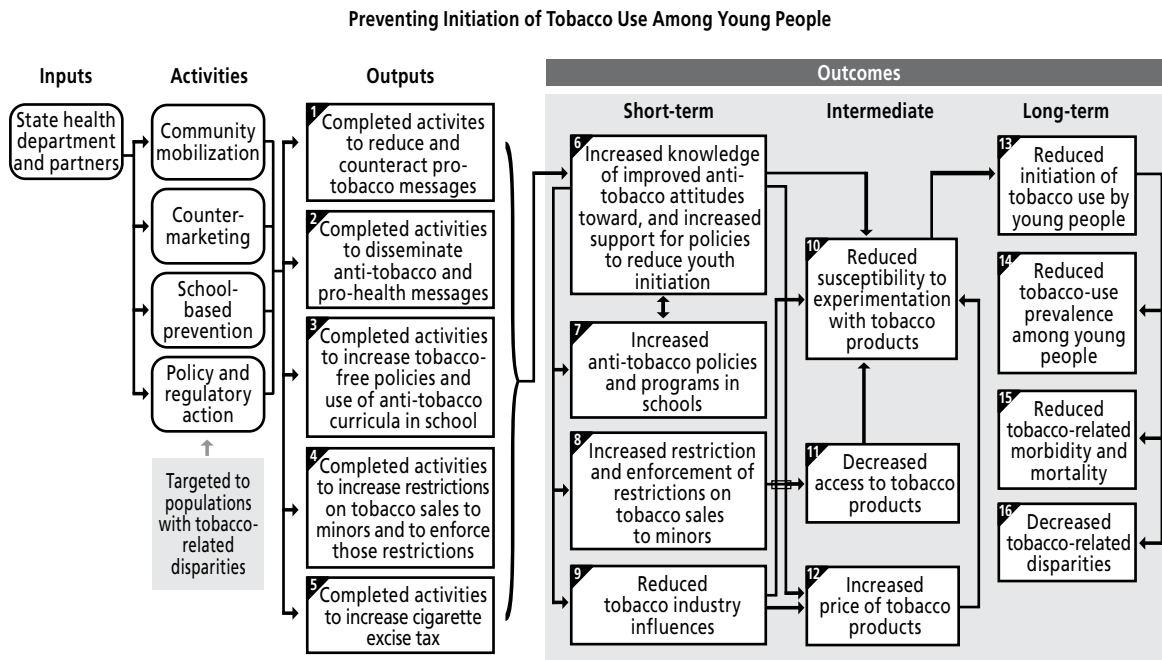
Preventing Initiation of Tobacco Use Among Young People

Inputs

State health department and partners

Activities

Community mobilization

Counter-marketing

School-based prevention

Policy and regulatory action

Targeted to populations with tobacco-related disparities

Outputs

1 Completed activites to reduce and counteract pro-tobacco messages

2 Completed activities to disseminate anti-tobacco and pro-health messages

3 Completed activities to increase tobacco-free policies and use of anti-tobacco curricula in school

4 Completed activities to increase restrictions on tobacco sales to minors and to enforce those restrictions

5 Completed activities to increase cigarette excise tax

Outcomes

Short-term

6 Increased knowledge of improved anti-tobacco attitudes toward, and increased support for policies to reduce youth initiation

7 Increased anti-tobacco policies and programs in schools

8 Increased restriction and enforcement of restrictions on tobacco sales to minors

9 Reduced tobacco industry influences

Intermediate

10 Reduced susceptibility to experimentation with tobacco products

11 Decreased access to tobacco products

12 Increased price of tobacco products

Long-term

13 Reduced initiation of tobacco use by young people

14 Reduced tobacco-use prevalence among young people

15 Reduced tobacco-related morbidity and mortality

16 Decreased tobacco-related disparities